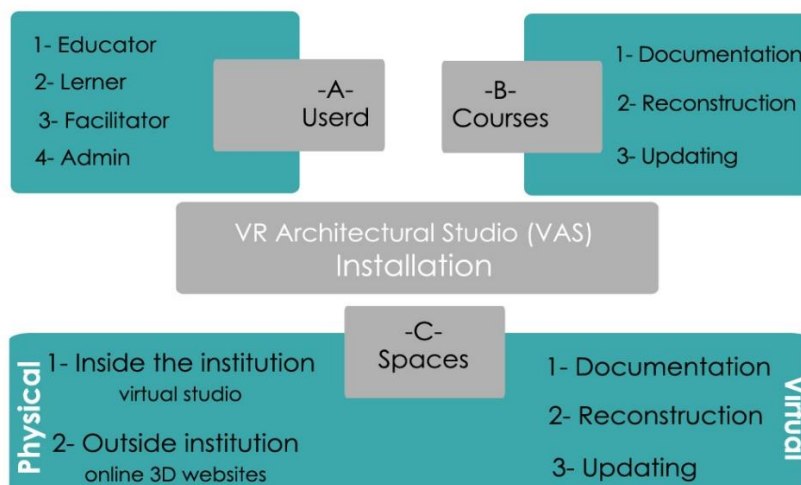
1- Educator
2- Lerner
3- Facilitator
4- Admin

-A-
Userd

-B-
Courses

1- Documentation
2- Reconstruction
3- Updating

VR Architectural Studio (VAS)
Installation

-C-
Spaces

Physical
1- Inside the institution
virtual studio
2- Outside institution
online 3D websites

1- Documentation
2- Reconstruction
3- Updating
Virtual